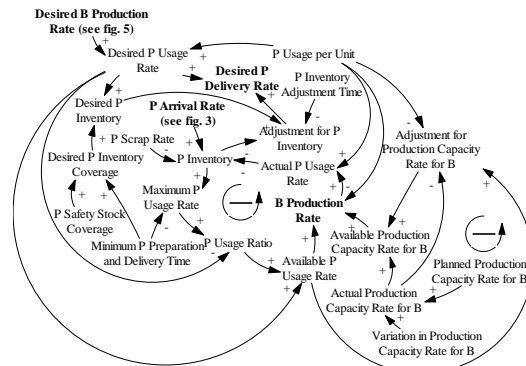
Desired B Production Rate (see fig. 5)

Desired P Usage Rate

P Usage per Unit

Desired P Delivery Rate

P Inventory Adjustment Time

Desired P Inventory

P Arrival Rate (see fig. 3)

Adjustment for P Inventory

Adjustment for Production Capacity Rate for B

P Scrap Rate

P Inventory

Actual P Usage Rate

Desired P Inventory Coverage

Maximum P Usage Rate

B Production Rate

P Safety Stock Coverage

Available Production Capacity Rate for B

Minimum P Preparation and Delivery Time

P Usage Ratio

Available P Usage Rate

Planned Production Capacity Rate for B

Actual Production Capacity Rate for B

Variation in Production Capacity Rate for B

+ + + + + + + - + + - + + + + + - + + + + + + + + + + + + -